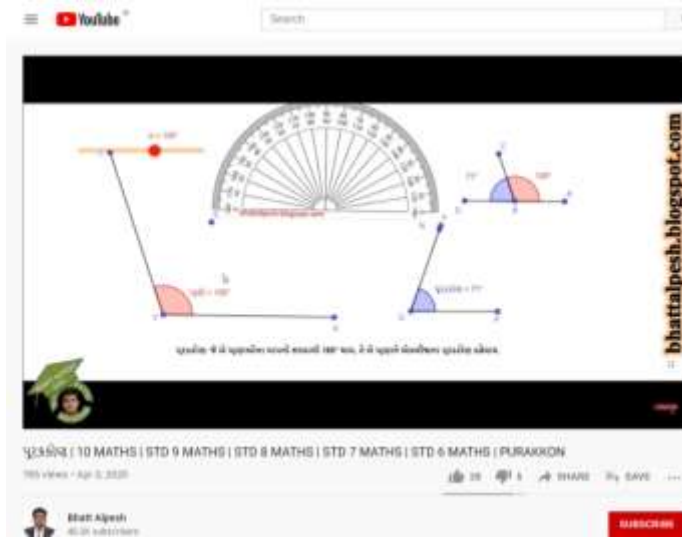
YouTube

Search

bhattalpesh.blogspot.com

પૂરકકોણ | 10 MATHS | STD 9 MATHS | STD 8 MATHS | STD 7 MATHS | STD 6 MATHS | PURAKKON

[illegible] views • Apr 3, 2020

28 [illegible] SHARE SAVE

Bhatt Alpesh

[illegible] subscribers

SUBSCRIBE